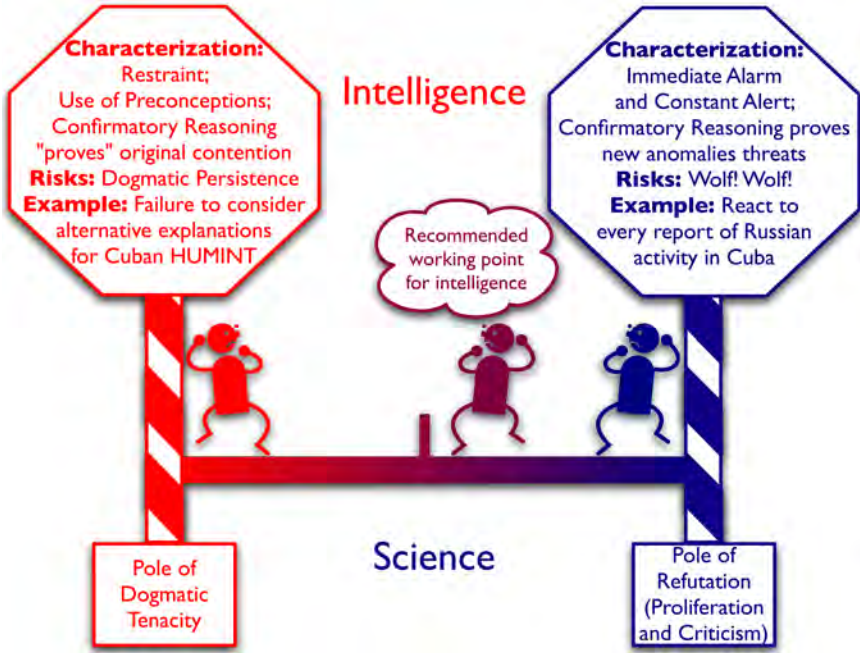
Characterization:
Restraint;
Use of Preconceptions;
Confirmatory Reasoning "proves" original contention
Risks: Dogmatic Persistence
Example: Failure to consider alternative explanations for Cuban HUMINT

Intelligence

Characterization:
Immediate Alarm and Constant Alert;
Confirmatory Reasoning proves new anomalies threats
Risks: Wolf! Wolf!
Example: React to every report of Russian activity in Cuba

Recommended working point for intelligence

Pole of Dogmatic Tenacity

Science

Pole of Refutation (Proliferation and Criticism)